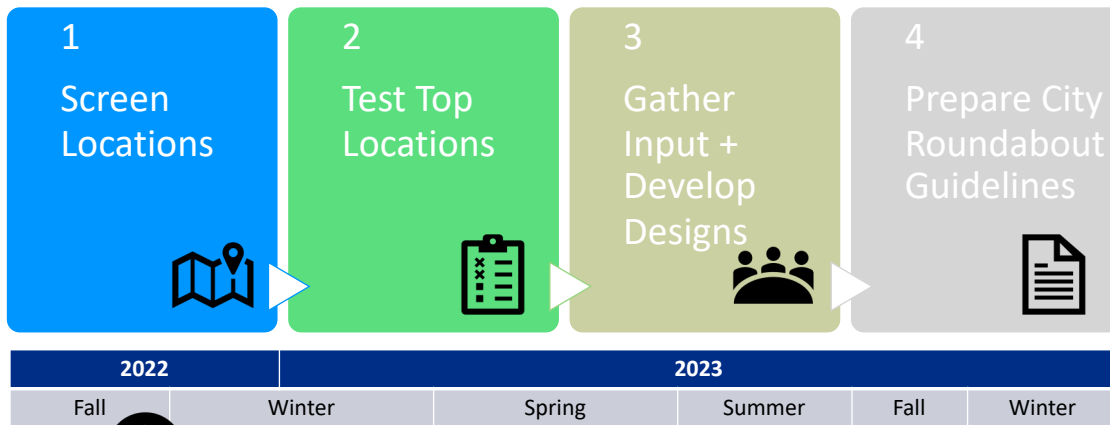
1
Screen Locations

2
Test Top Locations

3
Gather Input + Develop Designs

4
Prepare City Roundabout Guidelines

| 2022 | 2023 | | | | |
|---|---|---|---|---|---|
| Fall | Winter | Spring | Summer | Fall | Winter |